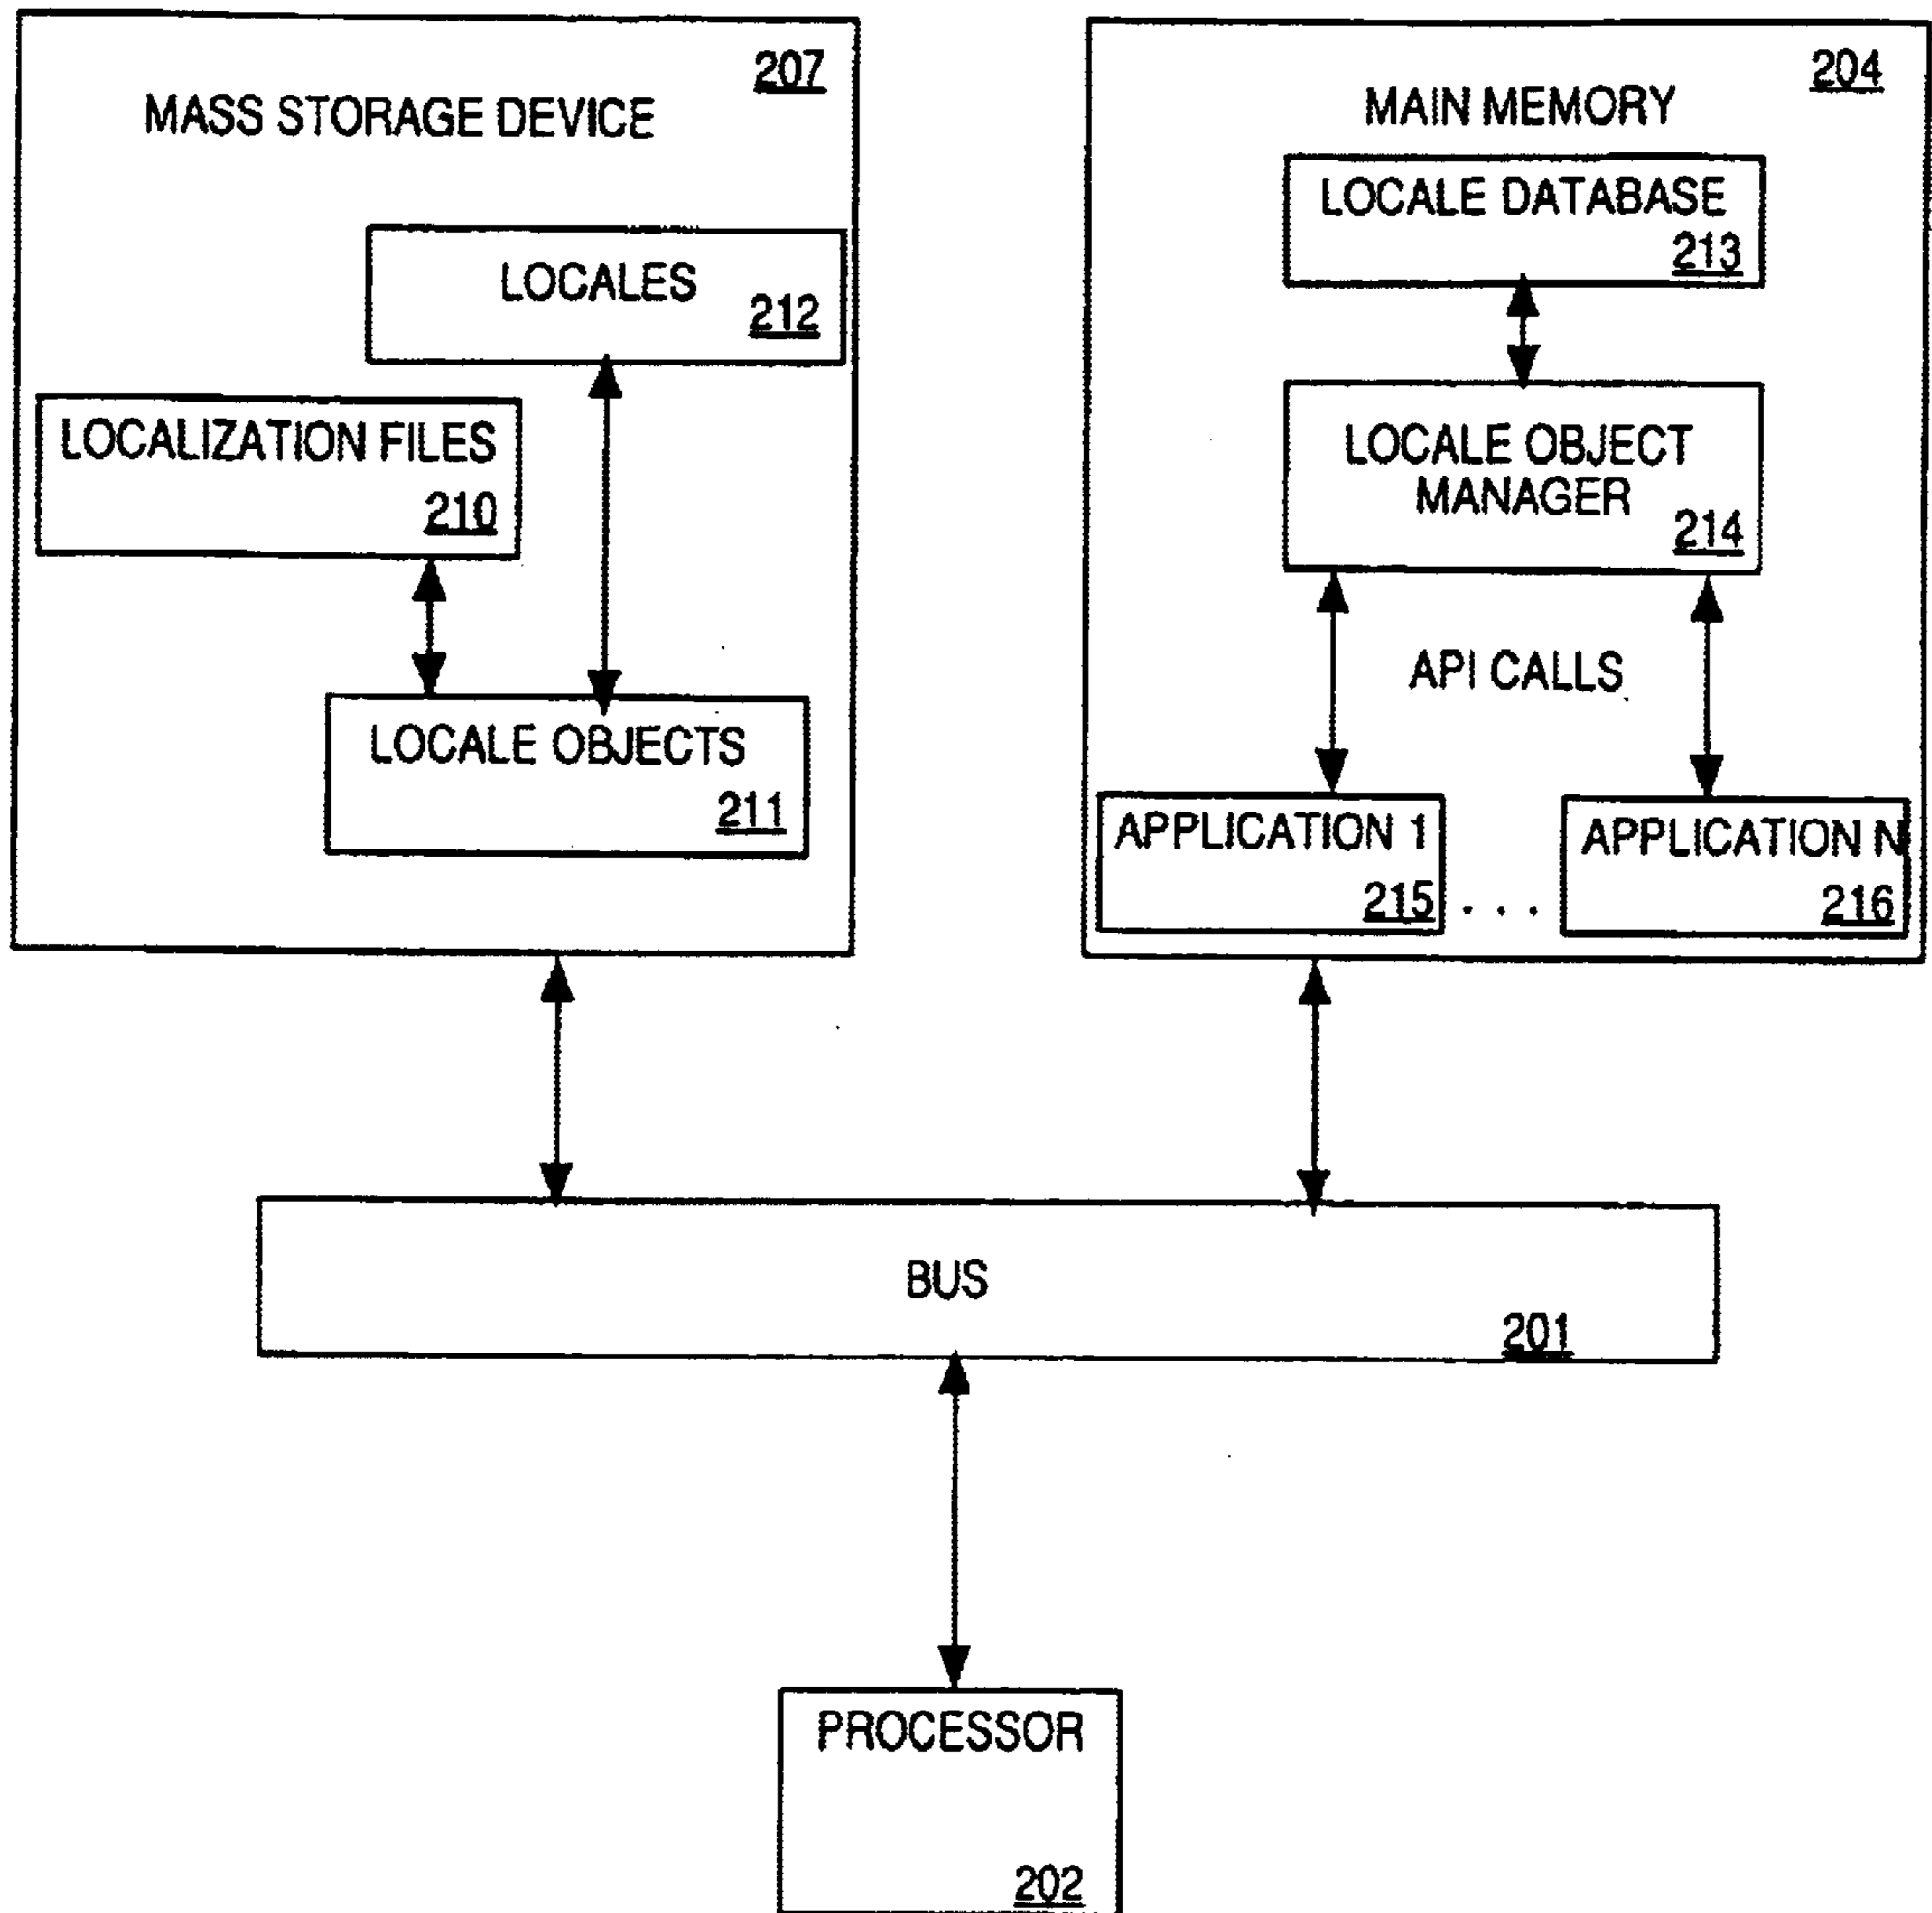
207
MASS STORAGE DEVICE

LOCALES
212

LOCALIZATION FILES
210

LOCALE OBJECTS
211

204
MAIN MEMORY

LOCALE DATABASE
213

LOCALE OBJECT MANAGER
214

API CALLS

APPLICATION 1
215

. . .

APPLICATION N
216

BUS
201

PROCESSOR
202